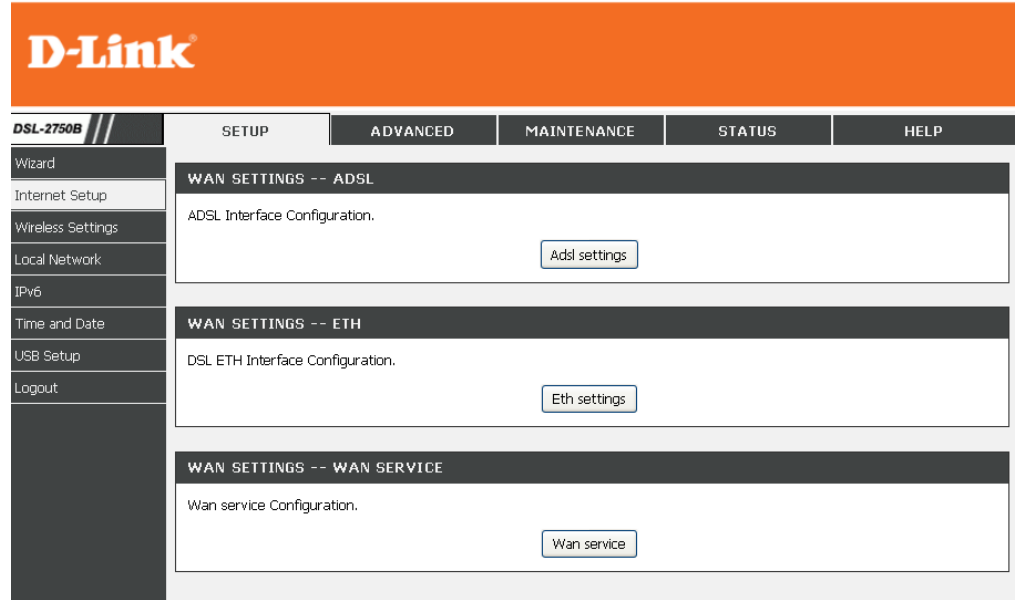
D-Link®

DSL-2750B

SETUP | ADVANCED | MAINTENANCE | STATUS | HELP

Wizard
Internet Setup
Wireless Settings
Local Network
IPv6
Time and Date
USB Setup
Logout

WAN SETTINGS -- ADSL

ADSL Interface Configuration.

Adsl settings

WAN SETTINGS -- ETH

DSL ETH Interface Configuration.

Eth settings

WAN SETTINGS -- WAN SERVICE

Wan service Configuration.

Wan service